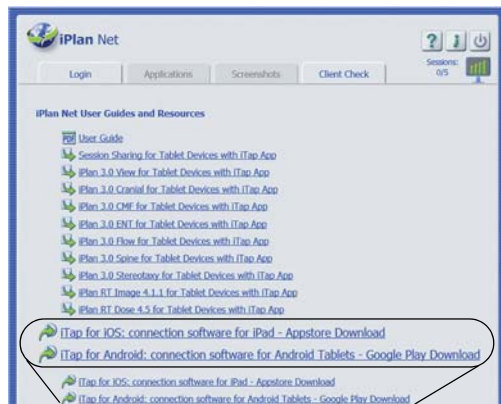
iPlan Net

? i

Login | Applications | Screenshots | Client Check

Sessions: 0/5

iPlan Net User Guides and Resources

PDF User Guide
Session Sharing for Tablet Devices with iTap App
iPlan 3.0 View for Tablet Devices with iTap App
iPlan 3.0 Cranial for Tablet Devices with iTap App
iPlan 3.0 CMF for Tablet Devices with iTap App
iPlan 3.0 ENT for Tablet Devices with iTap App
iPlan 3.0 Flow for Tablet Devices with iTap App
iPlan 3.0 Spine for Tablet Devices with iTap App
iPlan 3.0 Stereotaxy for Tablet Devices with iTap App
iPlan RT Image 4.1.1 for Tablet Devices with iTap App
iPlan RT Dose 4.5 for Tablet Devices with iTap App

iTap for iOS: connection software for iPad - Appstore Download
iTap for Android: connection software for Android Tablets - Google Play Download

iTap for iOS: connection software for iPad - Appstore Download
iTap for Android: connection software for Android Tablets - Google Play Download